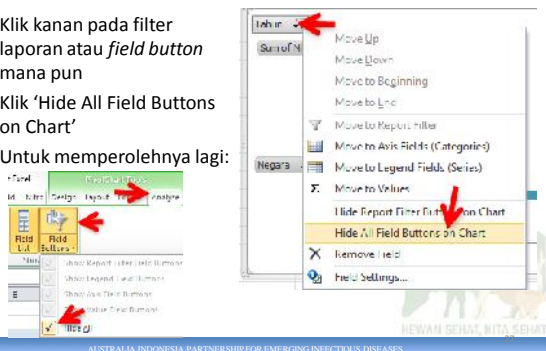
Klik kanan pada filter laporan atau *field button* mana pun

Klik 'Hide All Field Buttons on Chart'

Untuk memperolehnya lagi:

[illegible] Excel

Design Layout Format Analyze

Field List Field Buttons

Show Report Filter Field Buttons

Show Legend Field Buttons

Show Axis Field Buttons

Show Value Field Buttons

Hide All

Tahun

Sum of N

Negara

Move Up

Move Down

Move to Beginning

Move to End

Move to Report Filter

Move to Axis Fields (Categories)

Move to Legend Fields (Series)

Move to Values

Hide Report Filter Field Buttons on Chart

Hide All Field Buttons on Chart

Remove Field

Field Settings...

HEWAN SEHAT, KITA SEHAT

AUSTRALIA INDONESIA PARTNERSHIP FOR EMERGING INFECTIOUS DISEASES